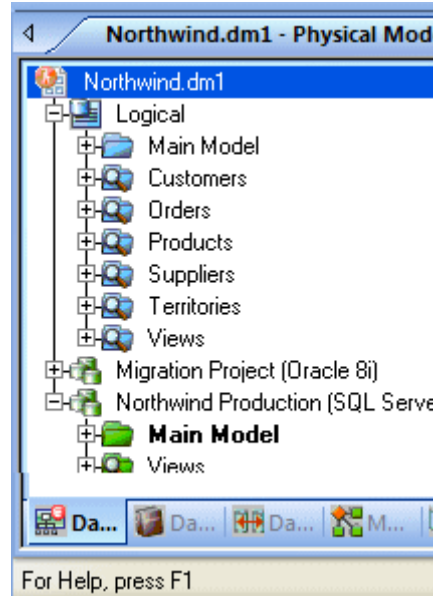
Northwind.dm1 - Physical Mod

Northwind.dm1
Logical
Main Model
Customers
Orders
Products
Suppliers
Territories
Views
Migration Project (Oracle 8i)
Northwind Production (SQL Serve
**Main Model**
Views

Da... Da... Da... M...

For Help, press F1